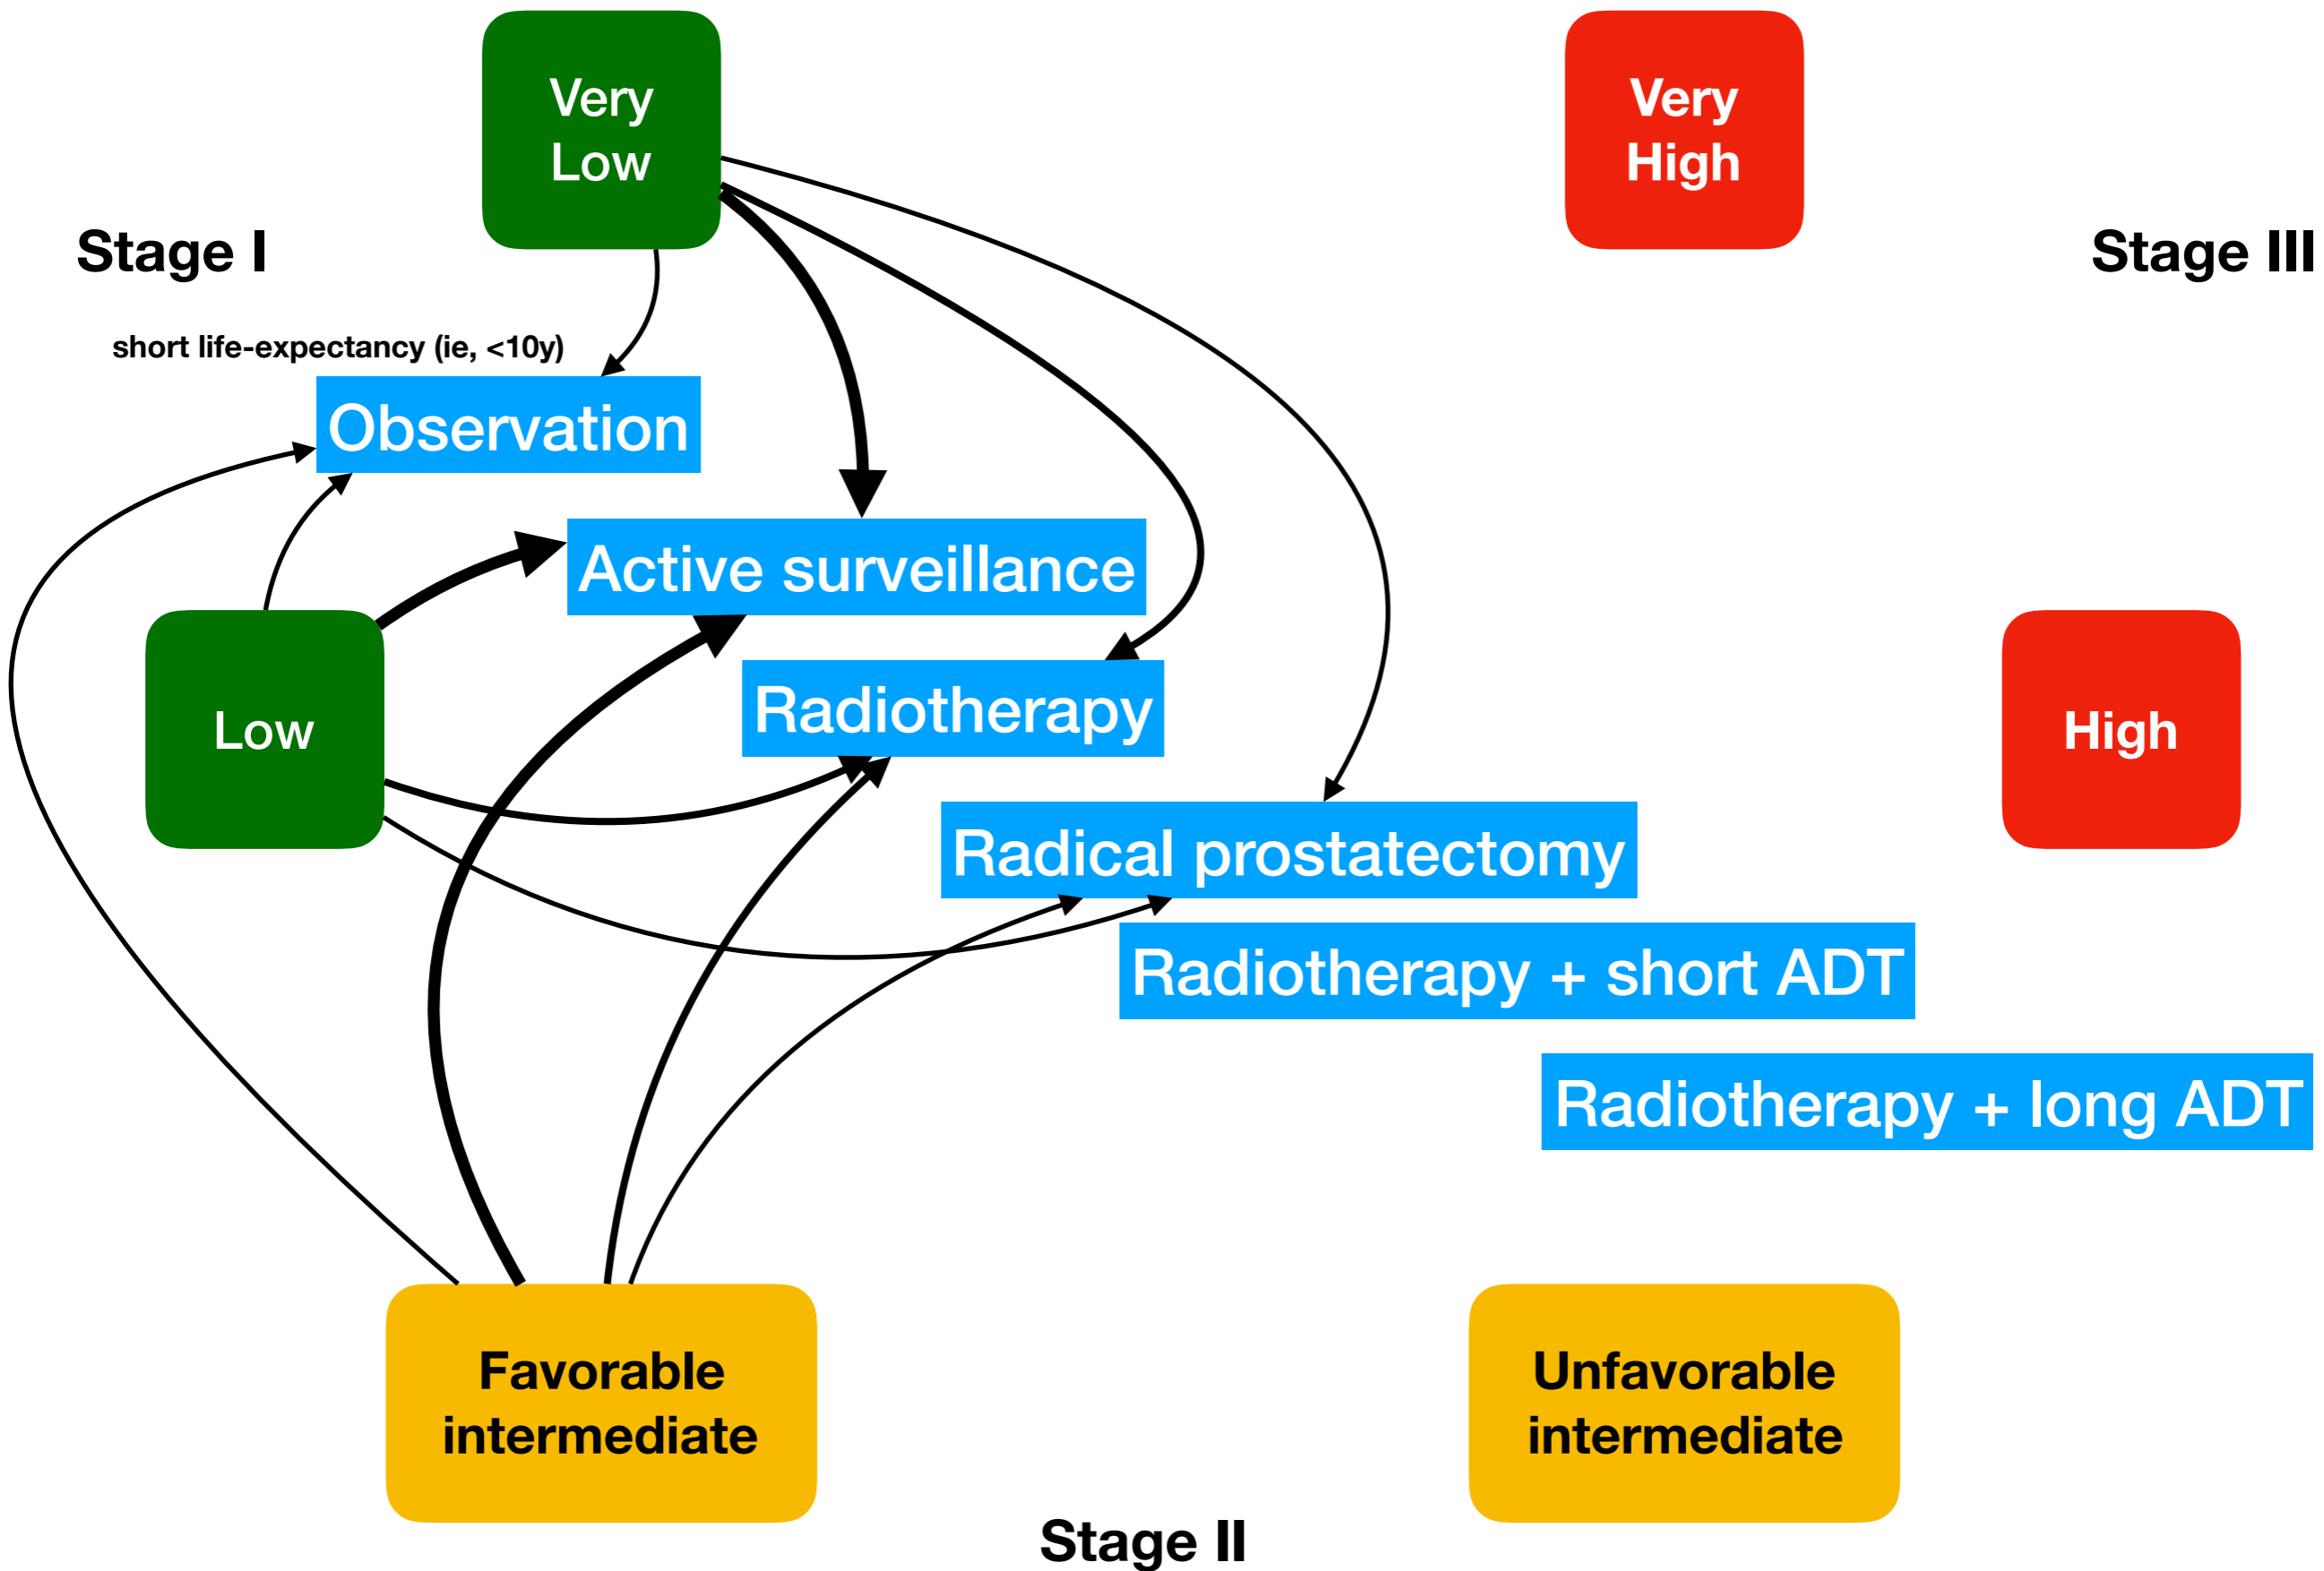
Very Low

Very High

Stage I

Stage III

short life-expectancy (ie, <10y)

Observation

Active surveillance

Low

Radiotherapy

High

Radical prostatectomy

Radiotherapy + short ADT

Radiotherapy + long ADT

Favorable intermediate

Unfavorable intermediate

Stage II